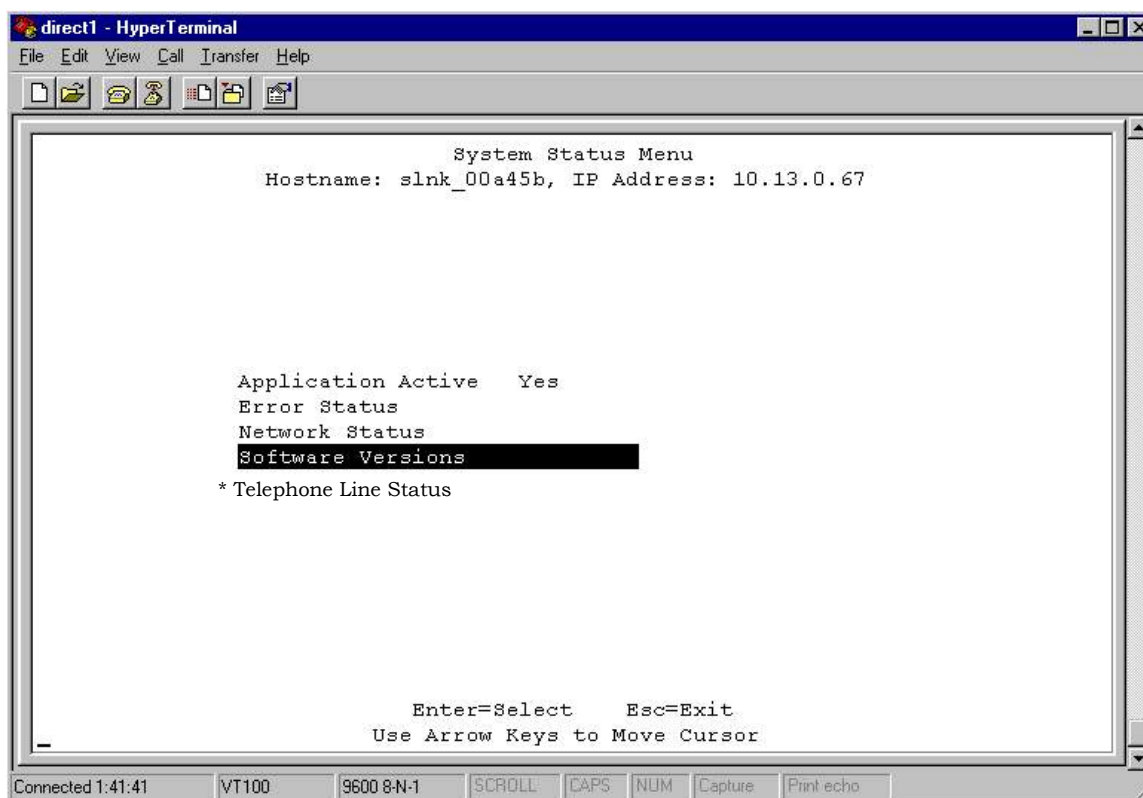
direct1 - HyperTerminal

File Edit View Call Transfer Help

System Status Menu
Hostname: slnk_00a45b, IP Address: 10.13.0.67

Application Active Yes
Error Status
Network Status
Software Versions
* Telephone Line Status

Enter=Select Esc=Exit
Use Arrow Keys to Move Cursor

Connected 1:41:41 VT100 9600 8-N-1 SCROLL CAPS NUM Capture Print echo